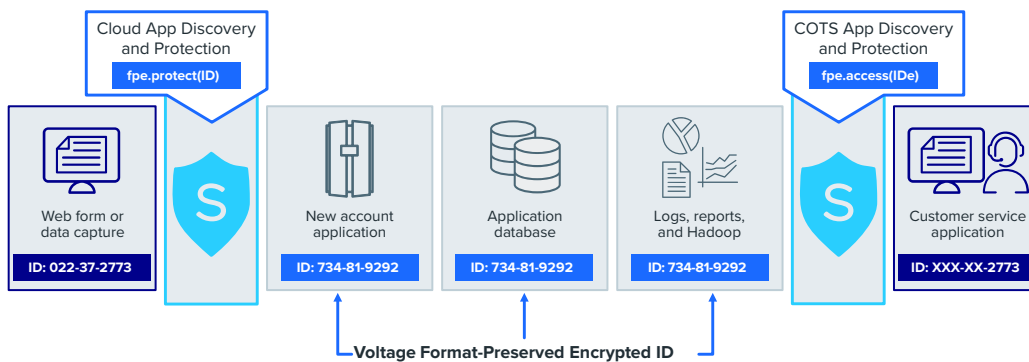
Cloud App Discovery and Protection

fpe.protect(ID)

COTS App Discovery and Protection

fpe.access(IDe)

Web form or data capture

ID: 022-37-2773

S

New account application

ID: 734-81-9292

Application database

ID: 734-81-9292

Logs, reports, and Hadoop

ID: 734-81-9292

S

Customer service application

ID: XXX-XX-2773

Voltage Format-Preserved Encrypted ID